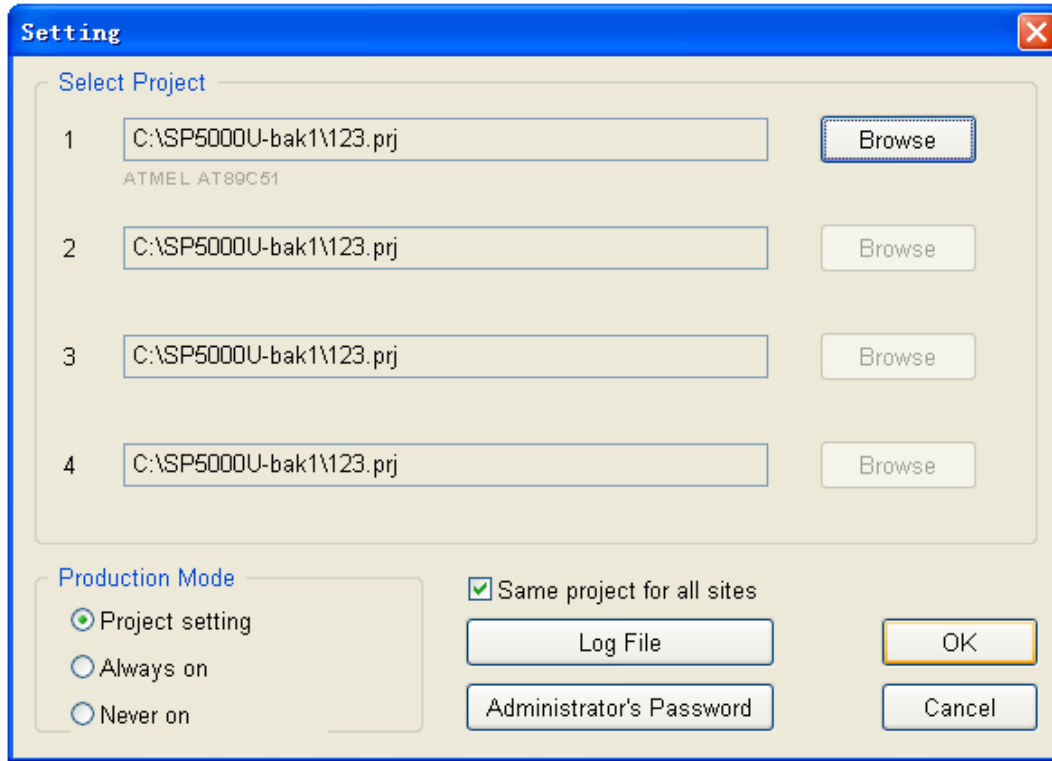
Setting

Select Project

1 C:\SP5000U-bak1\123.prj Browse

ATMEL AT89C51

2 C:\SP5000U-bak1\123.prj Browse

3 C:\SP5000U-bak1\123.prj Browse

4 C:\SP5000U-bak1\123.prj Browse

Production Mode

Project setting

Always on

Never on

Same project for all sites

Log File

Administrator's Password

OK

Cancel